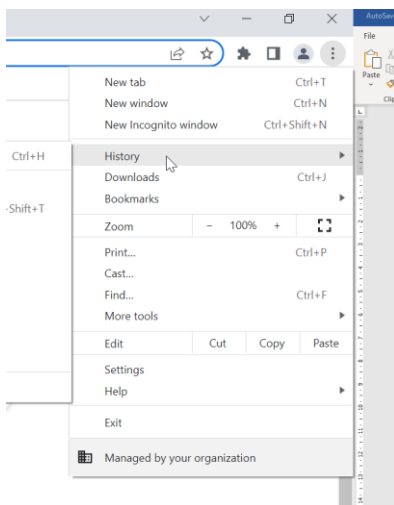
AutoSav
File
Paste
Clip

New tab Ctrl+T
New window Ctrl+N
New Incognito window Ctrl+Shift+N

Ctrl+H
-Shift+T

History
Downloads Ctrl+J
Bookmarks

Zoom − 100% +

Print... Ctrl+P
Cast...
Find... Ctrl+F
More tools

Edit Cut Copy Paste

Settings
Help

Exit

Managed by your organization